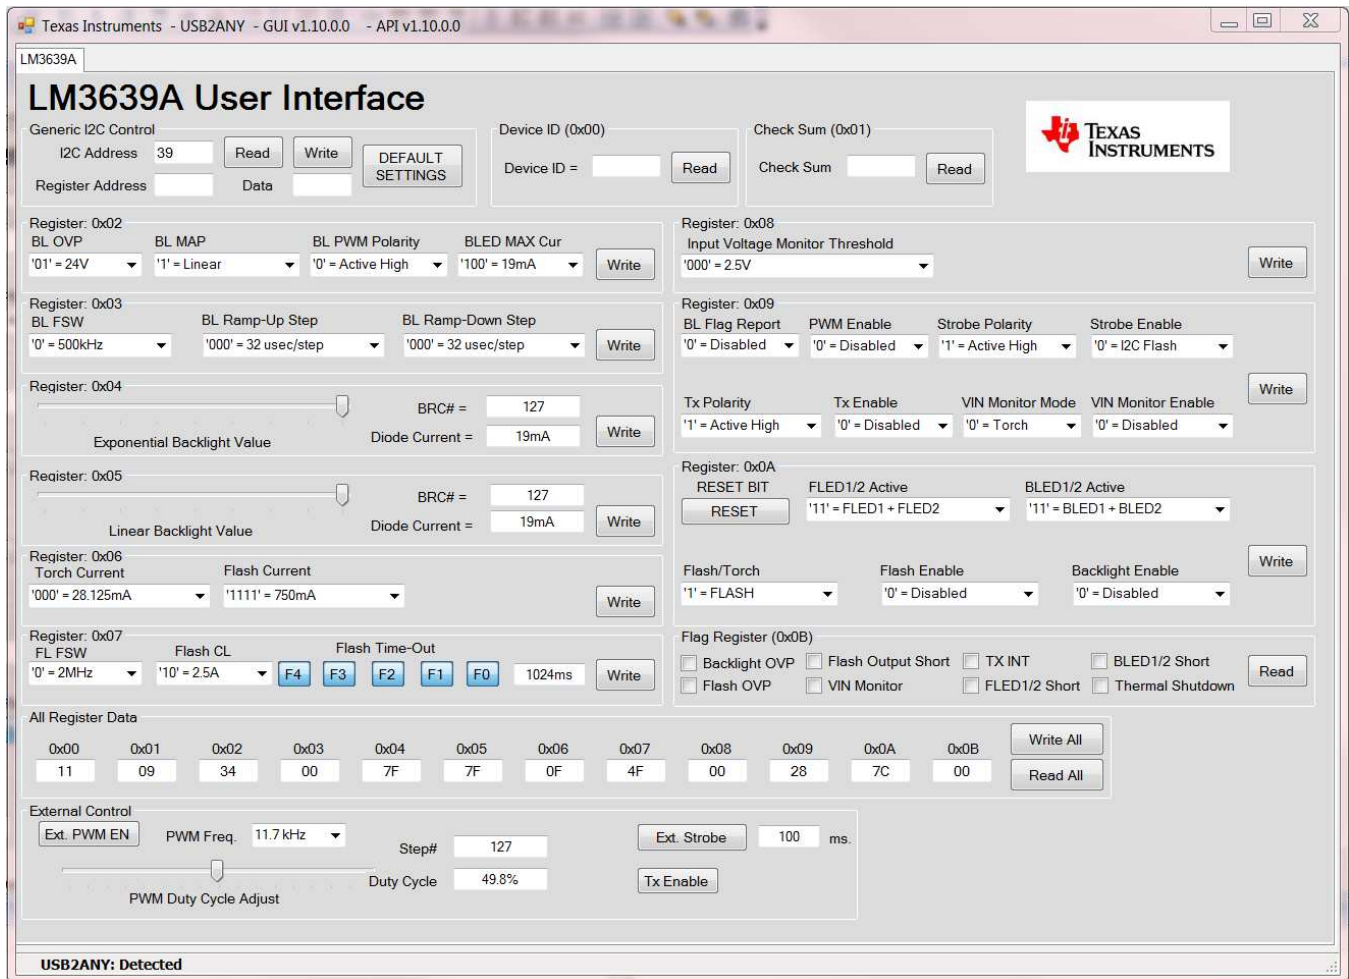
Texas Instruments - USB2ANY - GUI v1.10.0.0 - API v1.10.0.0

LM3639A

LM3639A User Interface

Generic I2C Control
I2C Address 39 Read Write DEFAULT SETTINGS
Register Address Data

Device ID (0x00)
Device ID = Read

Check Sum (0x01)
Check Sum Read

TEXAS INSTRUMENTS

Register: 0x02
BL OVP '01' = 24V
BL MAP '1' = Linear
BL PWM Polarity '0' = Active High
BLED MAX Cur '100' = 19mA
Write

Register: 0x08
Input Voltage Monitor Threshold '000' = 2.5V
Write

Register: 0x03
BL FSW '0' = 500kHz
BL Ramp-Up Step '000' = 32 usec/step
BL Ramp-Down Step '000' = 32 usec/step
Write

Register: 0x09
BL Flag Report '0' = Disabled
PWM Enable '0' = Disabled
Strobe Polarity '1' = Active High
Strobe Enable '0' = I2C Flash
Tx Polarity '1' = Active High
Tx Enable '0' = Disabled
VIN Monitor Mode '0' = Torch
VIN Monitor Enable '0' = Disabled
Write

Register: 0x04
BRC# = 127
Exponential Backlight Value
Diode Current = 19mA
Write

Register: 0x05
BRC# = 127
Linear Backlight Value
Diode Current = 19mA
Write

Register: 0x0A
RESET BIT RESET
FLED1/2 Active '11' = FLED1 + FLED2
BLED1/2 Active '11' = BLED1 + BLED2
Flash/Torch '1' = FLASH
Flash Enable '0' = Disabled
Backlight Enable '0' = Disabled
Write

Register: 0x06
Torch Current '000' = 28.125mA
Flash Current '1111' = 750mA
Write

Register: 0x07
FL FSW '0' = 2MHz
Flash CL '10' = 2.5A
Flash Time-Out F4 F3 F2 F1 F0 1024ms
Write

Flag Register (0x0B)
Backlight OVP Flash Output Short TX INT BLED1/2 Short
Flash OVP VIN Monitor FLED1/2 Short Thermal Shutdown
Read

All Register Data
| 0x00 | 0x01 | 0x02 | 0x03 | 0x04 | 0x05 | 0x06 | 0x07 | 0x08 | 0x09 | 0x0A | 0x0B |
|---|---|---|---|---|---|---|---|---|---|---|---|
| 11 | 09 | 34 | 00 | 7F | 7F | 0F | 4F | 00 | 28 | 7C | 00 |
Write All
Read All

External Control
Ext. PWM EN PWM Freq. 11.7 kHz
Step# 127
Duty Cycle 49.8%
PWM Duty Cycle Adjust
Ext. Strobe 100 ms.
Tx Enable

USB2ANY: Detected